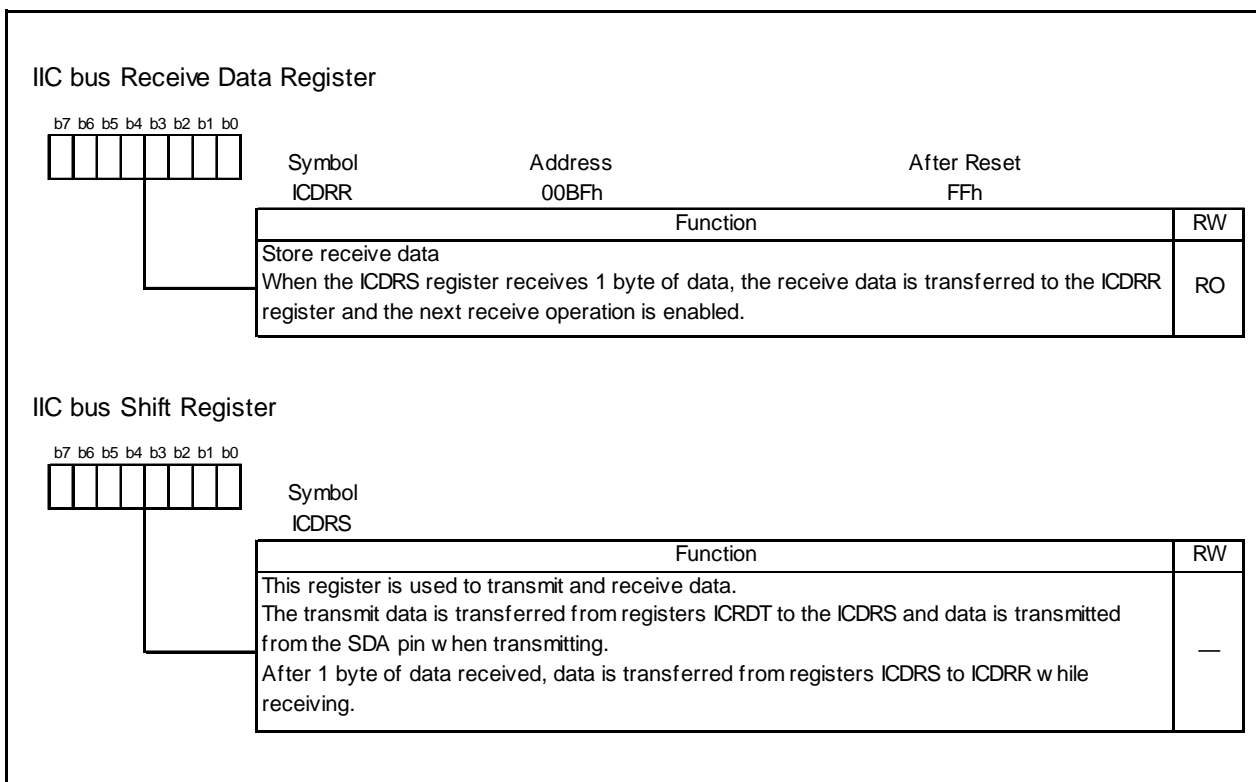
IIC bus Receive Data Register

b7 b6 b5 b4 b3 b2 b1 b0

| Symbol | Address | After Reset |
|---|---|---|
| ICDRR | 00BFh | FFh |

| Function | RW |
|---|---|
| Store receive data<br>When the ICDRS register receives 1 byte of data, the receive data is transferred to the ICDRR register and the next receive operation is enabled. | RO |

IIC bus Shift Register

b7 b6 b5 b4 b3 b2 b1 b0

Symbol
ICDRS

| Function | RW |
|---|---|
| This register is used to transmit and receive data.<br>The transmit data is transferred from registers ICRDT to the ICDRS and data is transmitted from the SDA pin w hen transmitting.<br>After 1 byte of data received, data is transferred from registers ICDRS to ICDRR w hile receiving. | — |